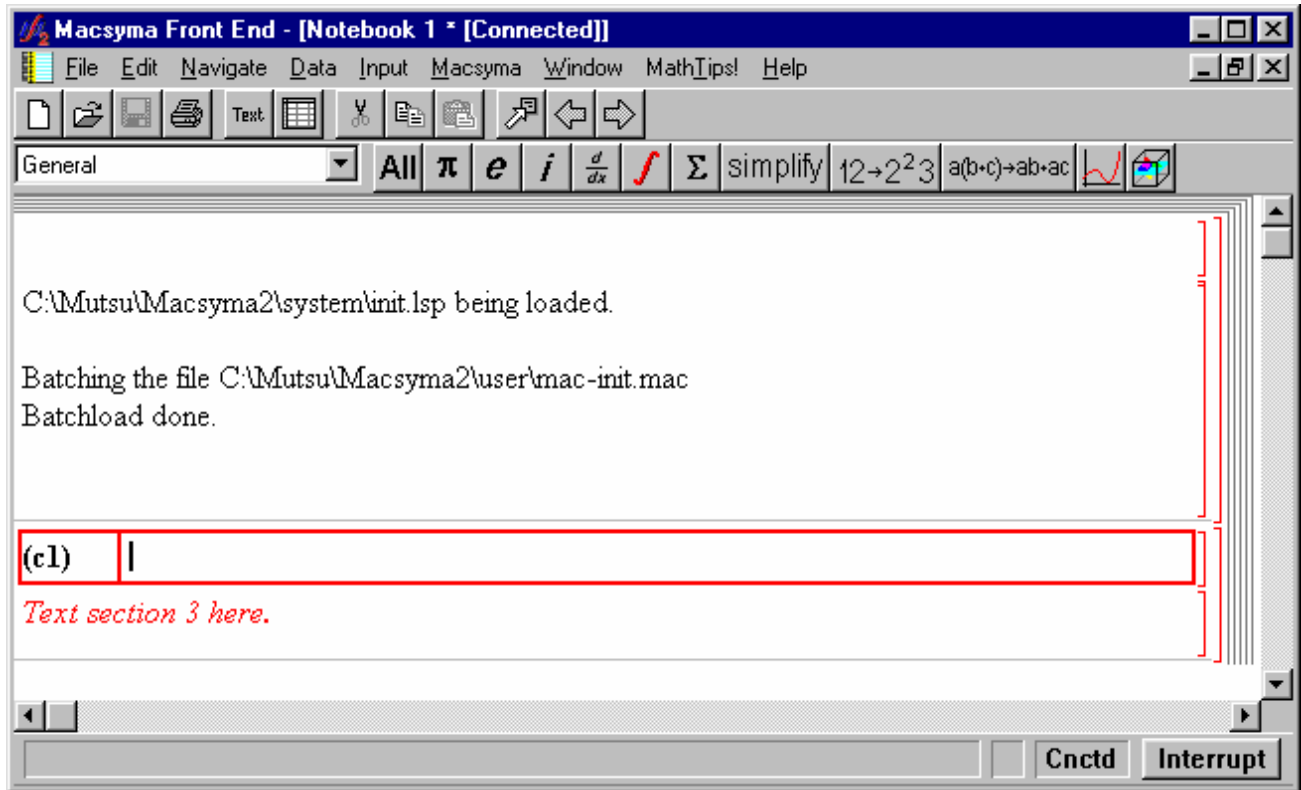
Macsyma Front End - [Notebook 1 * [Connected]]

File Edit Navigate Data Input Macsyma Window MathTips! Help

Text

General

All $\pi$ $e$ $i$ $\frac{d}{dx}$ $\int$ $\Sigma$ simplify $12 \to 2^2 3$ a(b+c)→ab+ac

C:\Mutsu\Macsyma2\system\init.lsp being loaded.

Batching the file C:\Mutsu\Macsyma2\user\mac-init.mac
Batchload done.

(c1)

Text section 3 here.

Cnctd Interrupt